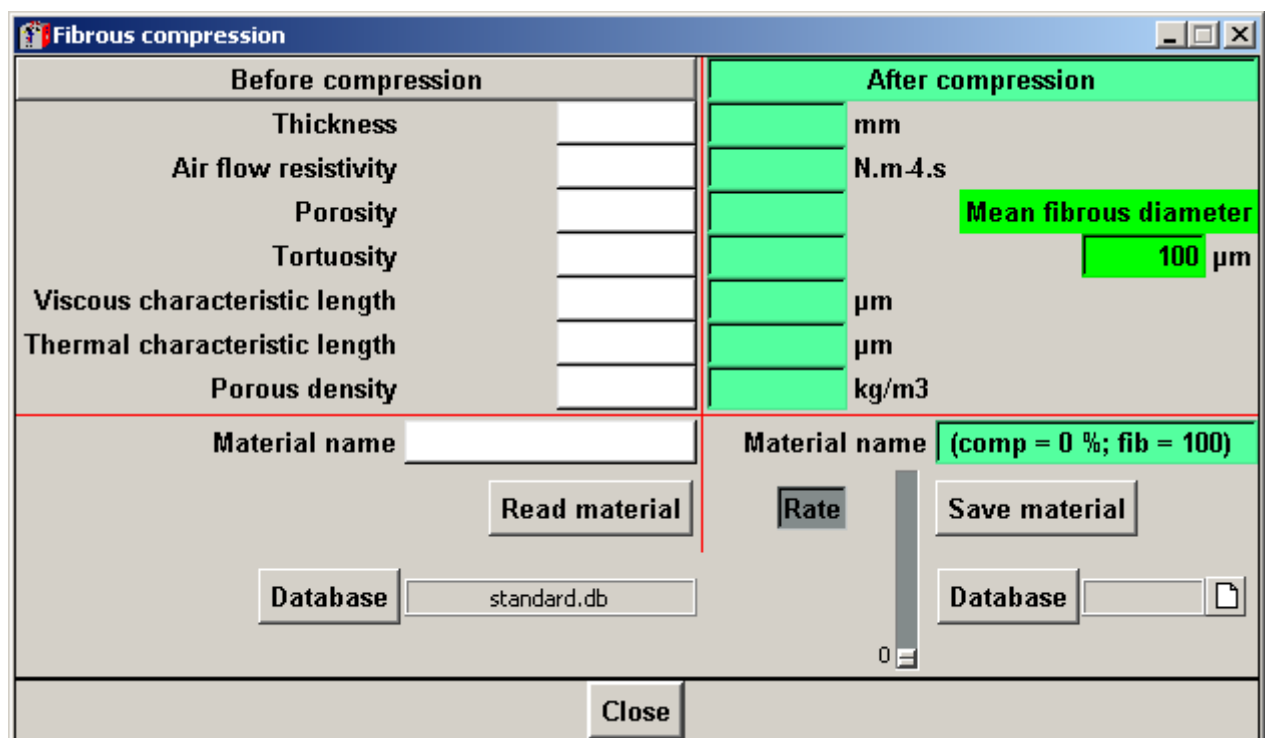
Fibrous compression

Before compression

After compression

Thickness

mm

Air flow resistivity

N.m-4.s

Porosity

Mean fibrous diameter

Tortuosity

100 µm

Viscous characteristic length

µm

Thermal characteristic length

µm

Porous density

kg/m3

Material name

Material name (comp = 0 %; fib = 100)

Read material

Rate

Save material

Database standard.db

Database

0

Close